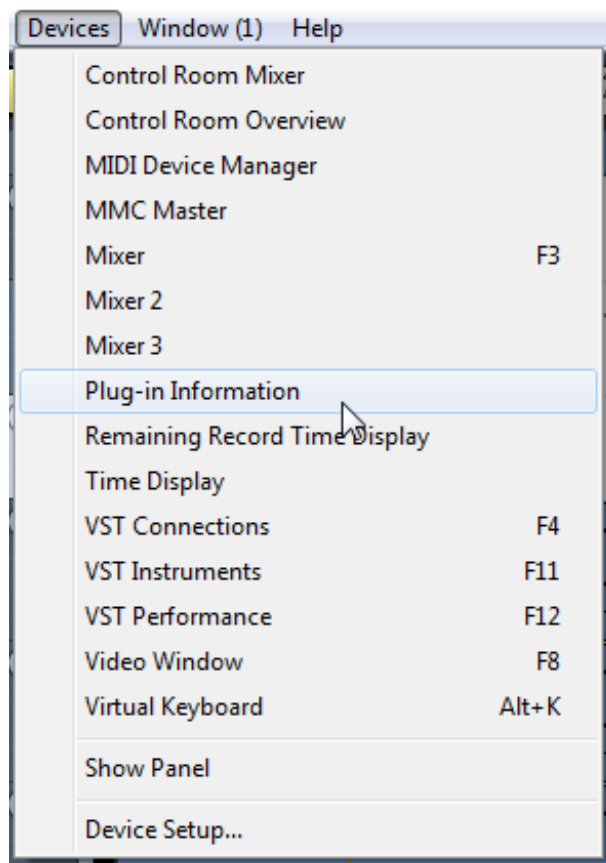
Devices Window (1) Help

Control Room Mixer
Control Room Overview
MIDI Device Manager
MMC Master
Mixer F3
Mixer 2
Mixer 3
Plug-in Information
Remaining Record Time Display
Time Display
VST Connections F4
VST Instruments F11
VST Performance F12
Video Window F8
Virtual Keyboard Alt+K

Show Panel

Device Setup...